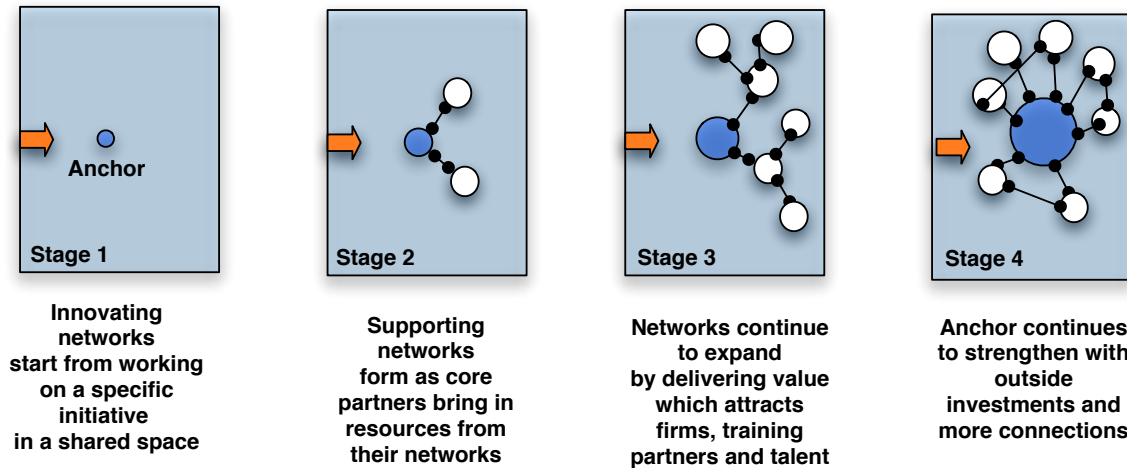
Anchor

Stage 1

Innovating networks start from working on a specific initiative in a shared space

Stage 2

Supporting networks form as core partners bring in resources from their networks

Stage 3

Networks continue to expand by delivering value which attracts firms, training partners and talent

Stage 4

Anchor continues to strengthen with outside investments and more connections